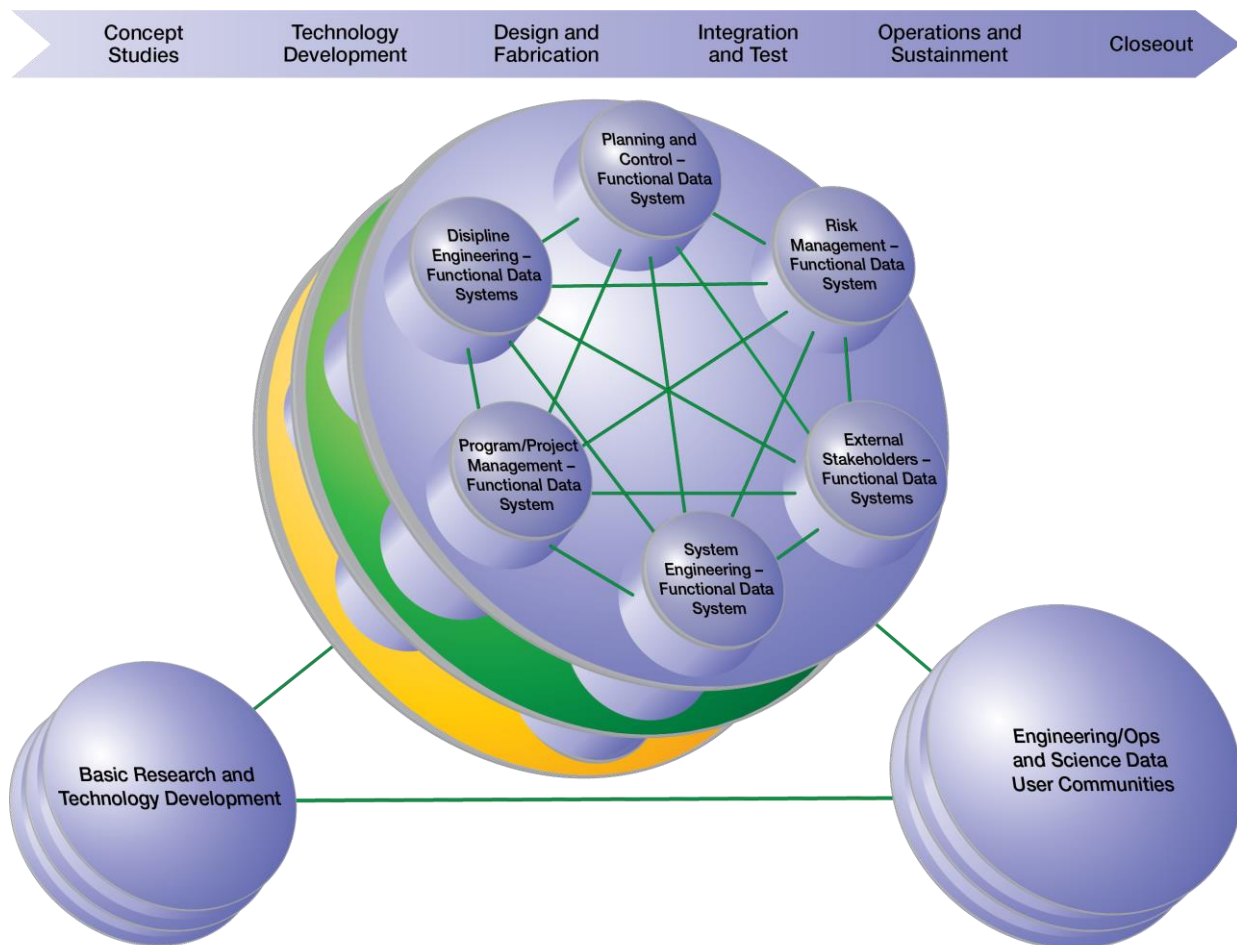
Concept Studies

Technology Development

Design and Fabrication

Integration and Test

Operations and Sustainment

Closeout

Planning and Control – Functional Data System

Disipline Engineering – Functional Data Systems

Risk Management – Functional Data System

Program/Project Management – Functional Data System

External Stakeholders – Functional Data Systems

System Engineering – Functional Data System

Basic Research and Technology Development

Engineering/Ops and Science Data User Communities